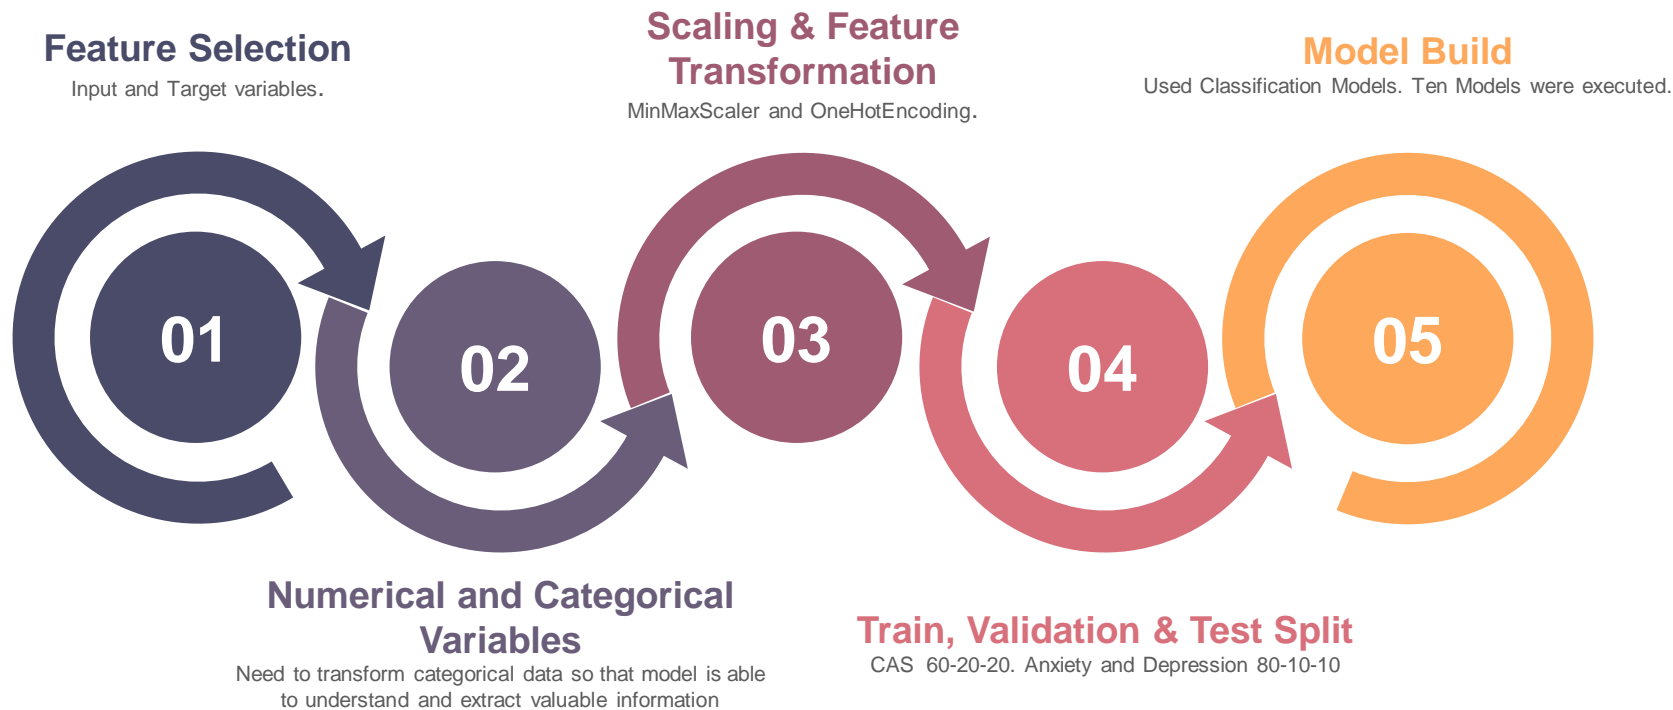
Feature Selection
Input and Target variables.

Scaling & Feature Transformation
MinMaxScaler and OneHotEncoding.

Model Build
Used Classification Models. Ten Models were executed.

01

02

03

04

05

Numerical and Categorical Variables
Need to transform categorical data so that model is able to understand and extract valuable information

Train, Validation & Test Split
CAS 60-20-20. Anxiety and Depression 80-10-10